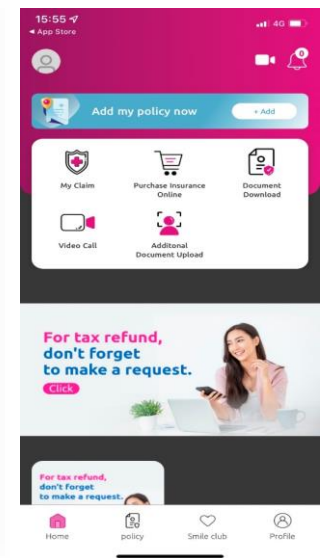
15:55
◂ App Store
4G

0

Add my policy now
+ Add

My Claim
Purchase Insurance Online
Document Download
Video Call
Additonal Document Upload

For tax refund, don't forget to make a request.
Click

For tax refund, don't forget to make a request.

Home
policy
Smile club
Profile